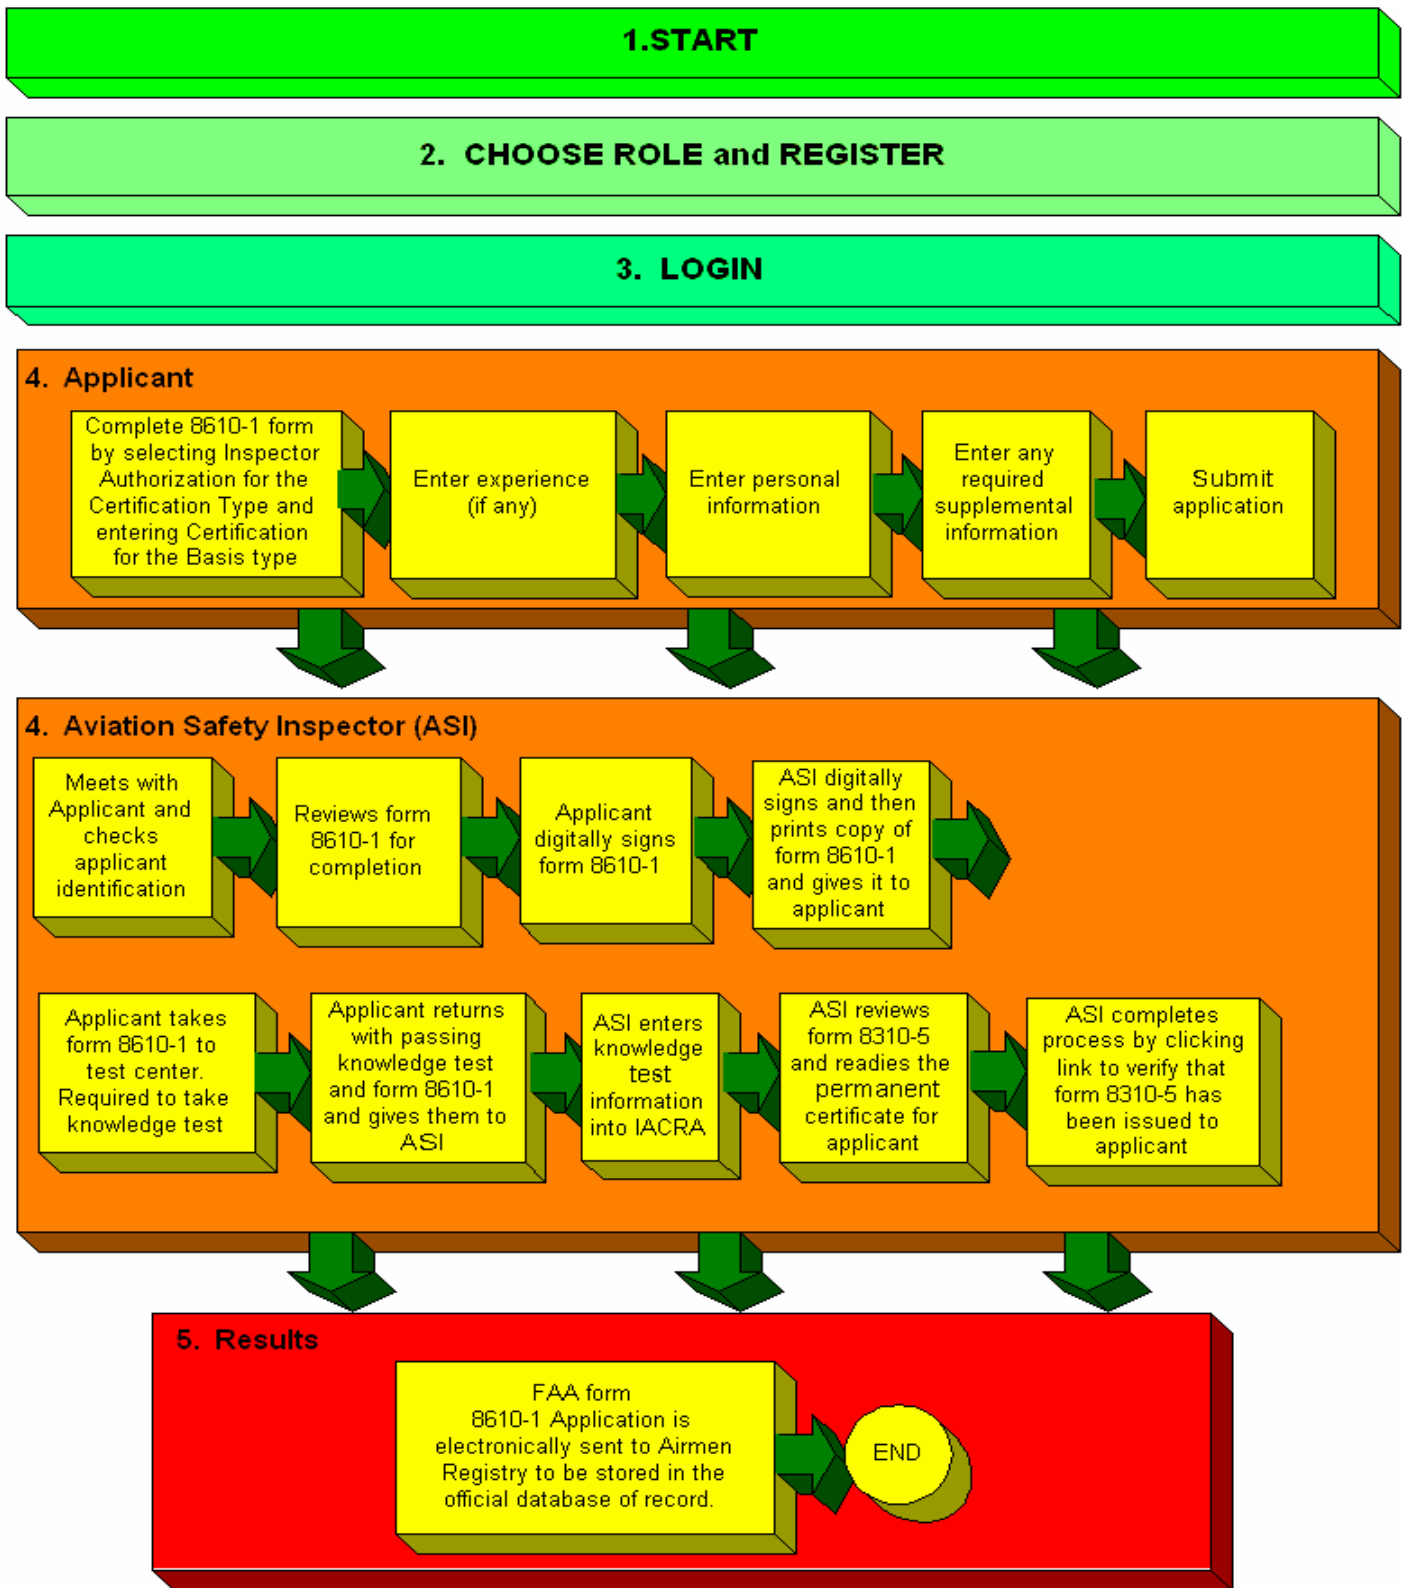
1.START

2. CHOOSE ROLE and REGISTER

3. LOGIN

4. Applicant

Complete 8610-1 form by selecting Inspector Authorization for the Certification Type and entering Certification for the Basis type

Enter experience (if any)

Enter personal information

Enter any required supplemental information

Submit application

4. Aviation Safety Inspector (ASI)

Meets with Applicant and checks applicant identification

Reviews form 8610-1 for completion

Applicant digitally signs form 8610-1

ASI digitally signs and then prints copy of form 8610-1 and gives it to applicant

Applicant takes form 8610-1 to test center. Required to take knowledge test

Applicant returns with passing knowledge test and form 8610-1 and gives them to ASI

ASI enters knowledge test information into IACRA

ASI reviews form 8310-5 and readies the permanent certificate for applicant

ASI completes process by clicking link to verify that form 8310-5 has been issued to applicant

5. Results

FAA form 8610-1 Application is electronically sent to Airmen Registry to be stored in the official database of record.

END